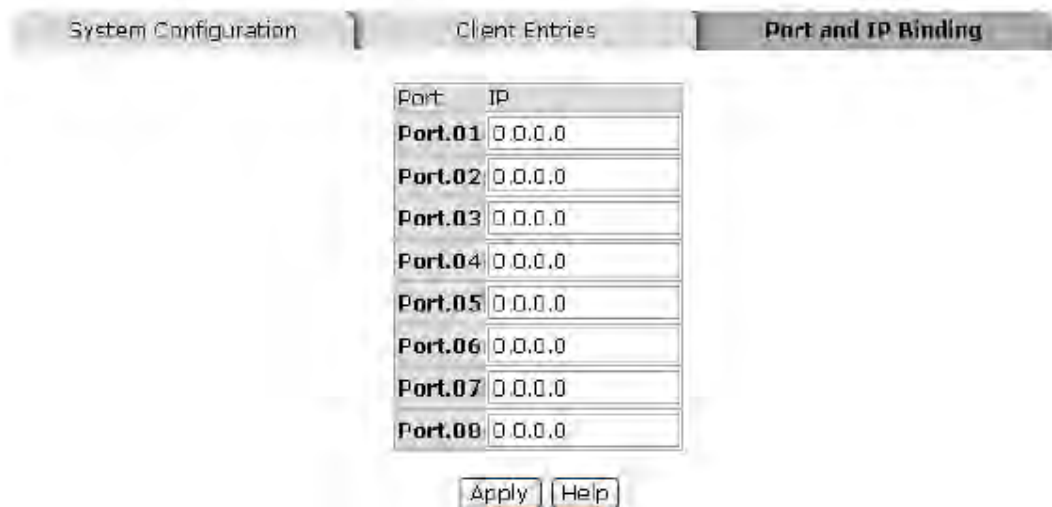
System Configuration

Client Entries

Port and IP Binding

| Port | IP |
|---|---|
| Port.01 | 0.0.0.0 |
| Port.02 | 0.0.0.0 |
| Port.03 | 0.0.0.0 |
| Port.04 | 0.0.0.0 |
| Port.05 | 0.0.0.0 |
| Port.06 | 0.0.0.0 |
| Port.07 | 0.0.0.0 |
| Port.08 | 0.0.0.0 |

Apply Help